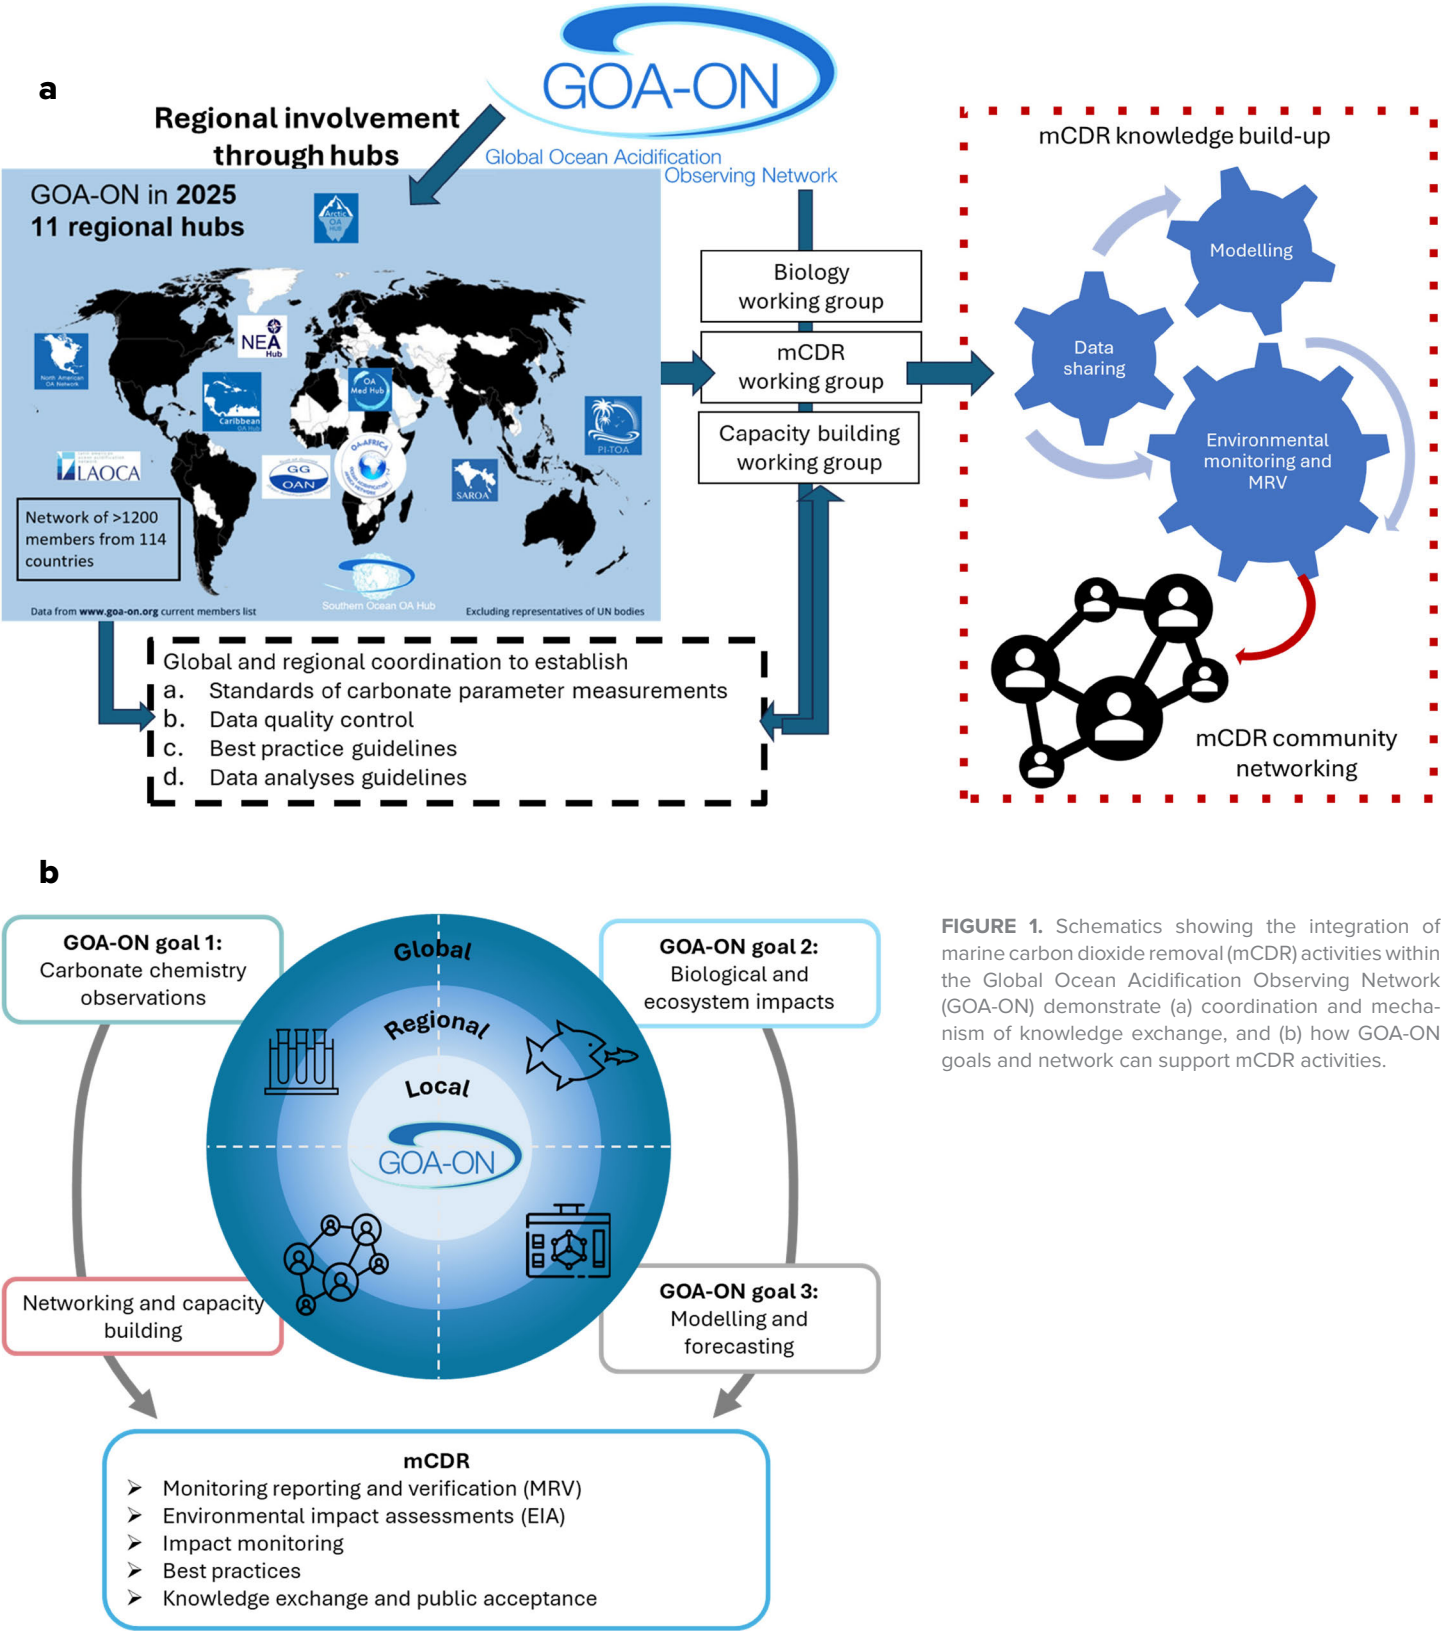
a

GOA-ON
Global Ocean Acidification Observing Network

Regional involvement through hubs

GOA-ON in 2025
11 regional hubs

Arctic OA Hub

NEA Hub

North American OA Network

Caribbean OA Hub

OA Med Hub

OA-AFRICA

LAOCA

GG OAN

SAROA

PI-TOA

Network of >1200 members from 114 countries

Southern Ocean OA Hub

Data from www.goa-on.org current members list

Excluding representatives of UN bodies

Biology working group

mCDR working group

Capacity building working group

mCDR knowledge build-up

Modelling

Data sharing

Environmental monitoring and MRV

mCDR community networking

Global and regional coordination to establish
a. Standards of carbonate parameter measurements
b. Data quality control
c. Best practice guidelines
d. Data analyses guidelines

b

GOA-ON goal 1: Carbonate chemistry observations

GOA-ON goal 2: Biological and ecosystem impacts

Global

Regional

Local

GOA-ON

Networking and capacity building

GOA-ON goal 3: Modelling and forecasting

mCDR
➢ Monitoring reporting and verification (MRV)
➢ Environmental impact assessments (EIA)
➢ Impact monitoring
➢ Best practices
➢ Knowledge exchange and public acceptance

FIGURE 1. Schematics showing the integration of marine carbon dioxide removal (mCDR) activities within the Global Ocean Acidification Observing Network (GOA-ON) demonstrate (a) coordination and mechanism of knowledge exchange, and (b) how GOA-ON goals and network can support mCDR activities.